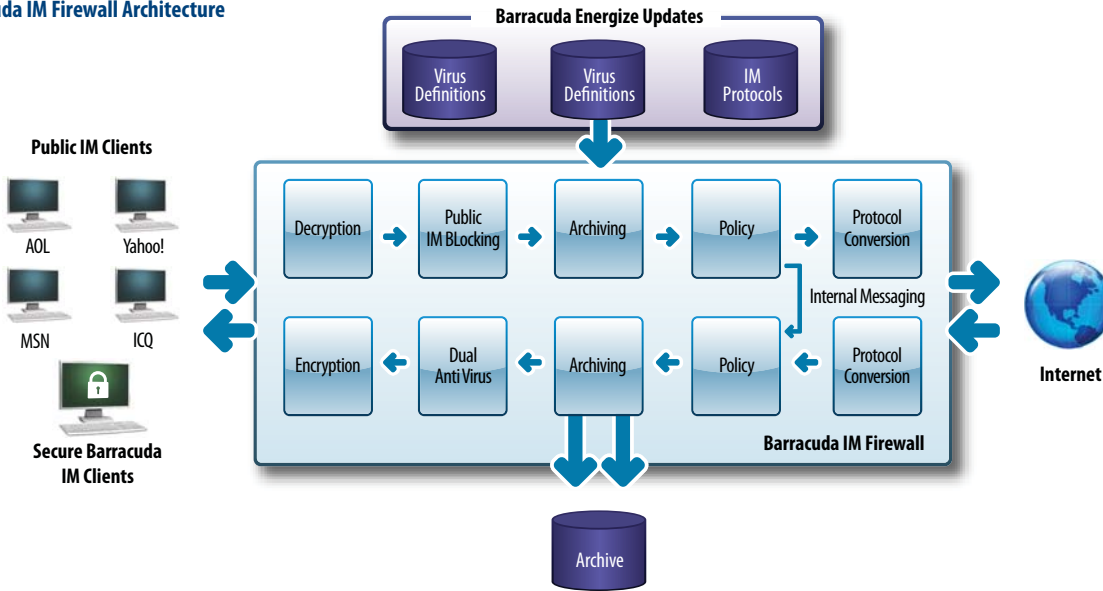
da IM Firewall Architecture

Barracuda Energize Updates

Virus Definitions

Virus Definitions

IM Protocols

Public IM Clients

AOL

Yahoo!

MSN

ICQ

Secure Barracuda IM Clients

Decryption

Public IM BLocking

Archiving

Policy

Protocol Conversion

Internal Messaging

Encryption

Dual Anti Virus

Archiving

Policy

Protocol Conversion

Barracuda IM Firewall

Internet

Archive